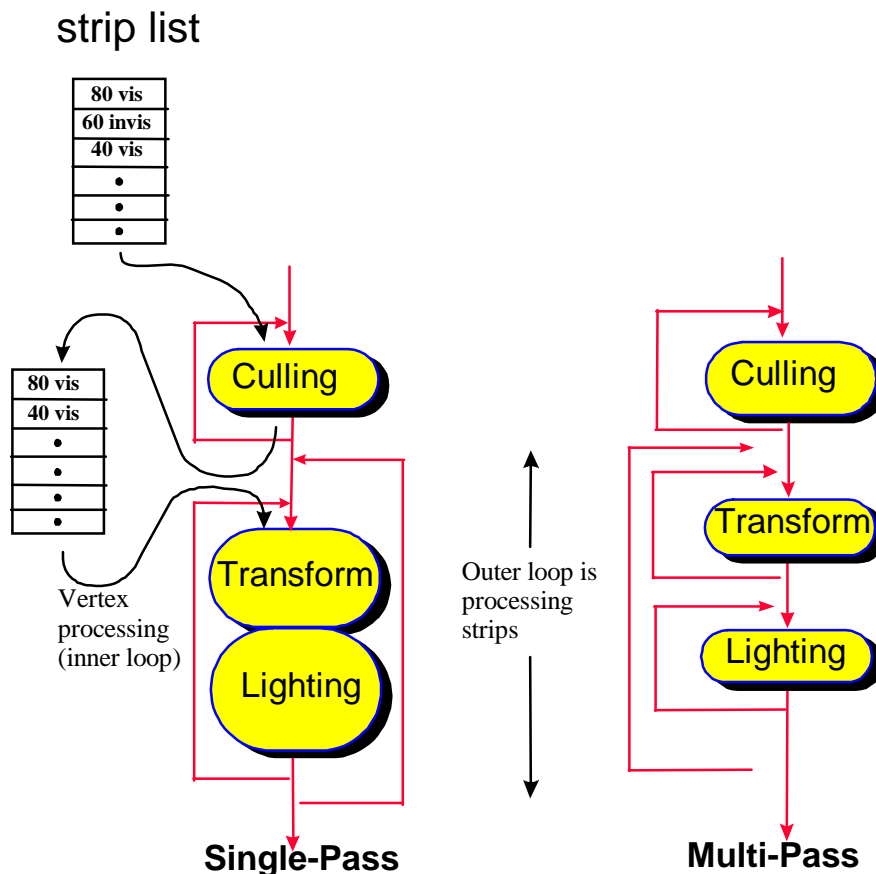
strip list

| 80 vis |
|---|
| 60 invis |
| 40 vis |
| • |
| • |
| • |

| 80 vis |
|---|
| 40 vis |
| • |
| • |
| • |
| • |

Culling

Transform

Lighting

Vertex processing (inner loop)

Outer loop is processing strips

Culling

Transform

Lighting

Single-Pass

Multi-Pass